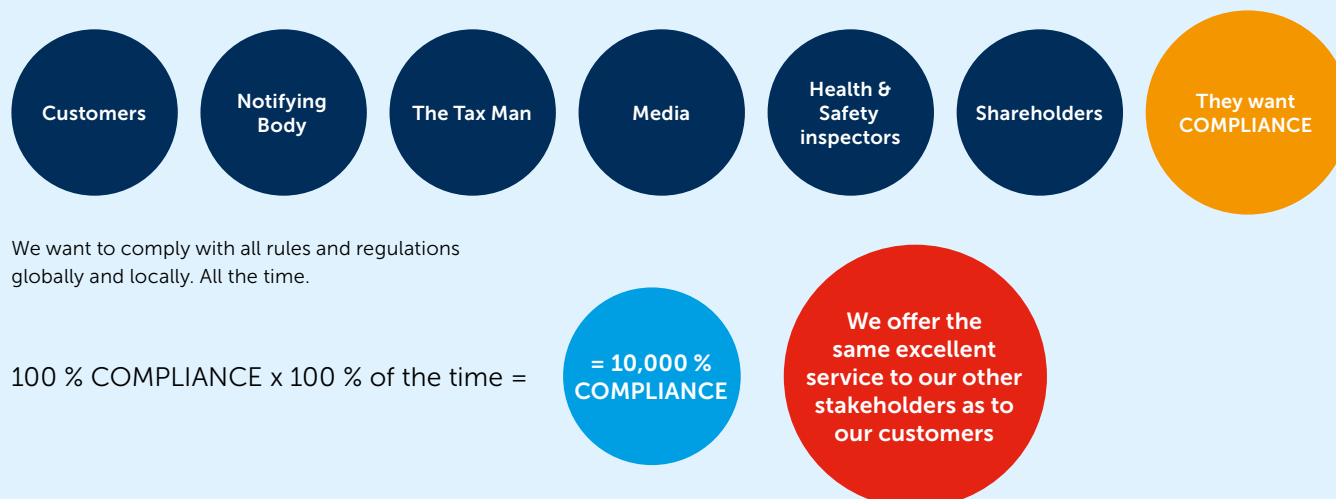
Customers

Notifying Body

The Tax Man

Media

Health & Safety inspectors

Shareholders

They want COMPLIANCE

We want to comply with all rules and regulations globally and locally. All the time.

100 % COMPLIANCE x 100 % of the time =

= 10,000 % COMPLIANCE

We offer the same excellent service to our other stakeholders as to our customers